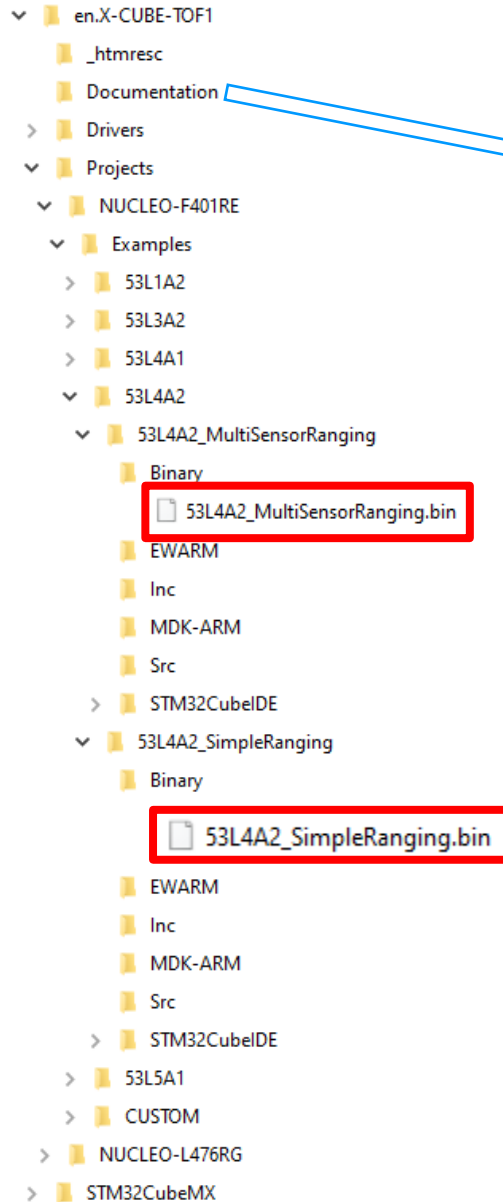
en.X-CUBE-TOF1
_htmresc
Documentation
Drivers
Projects
NUCLEO-F401RE
Examples
53L1A2
53L3A2
53L4A1
53L4A2
53L4A2_MultiSensorRanging
Binary
53L4A2_MultiSensorRanging.bin
EWARM
Inc
MDK-ARM
Src
STM32CubeIDE
53L4A2_SimpleRanging
Binary
53L4A2_SimpleRanging.bin
EWARM
Inc
MDK-ARM
Src
STM32CubeIDE
53L5A1
CUSTOM
NUCLEO-L476RG
STM32CubeMX